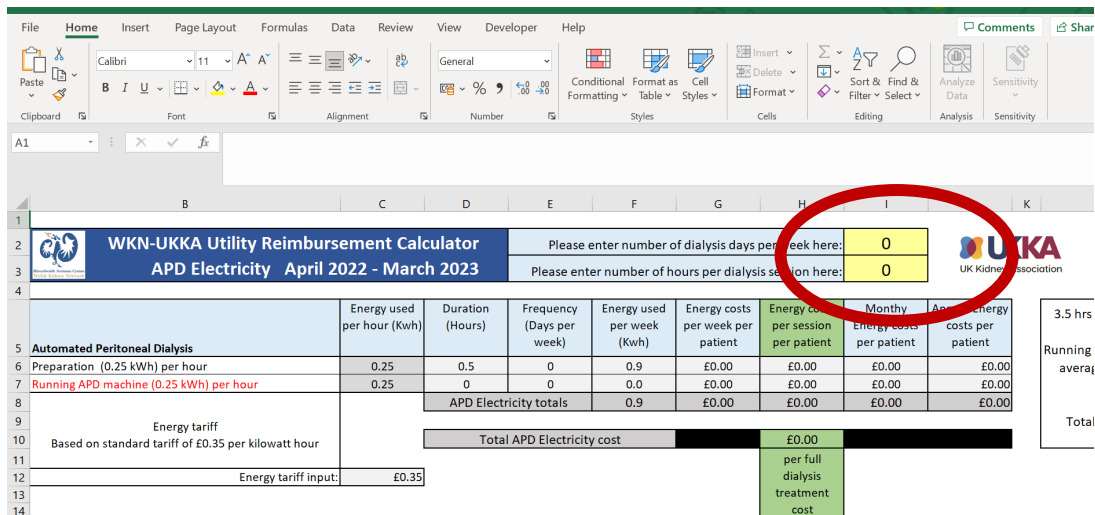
File Home Insert Page Layout Formulas Data Review View Developer Help

Comments Shar

Paste Clipboard

Calibri 11 A A

B I U

Font

Alignment

ab

General

% 9 .00 .00

Number

Conditional Formatting

Format as Table

Cell Styles

Styles

Insert Delete Format

Cells

Σ

Sort & Filter

Find & Select

Editing

Analyze Data

Analysis

Sensitivity

Sensitivity

A1

fx

| | B | C | D | E | F | G | H | I | J | K |
|---|---|---|---|---|---|---|---|---|---|---|
| 1 | | | | | | | | | | |
| 2 | WKN-UKKA Utility Reimbursement Calculator | | Please enter number of dialysis days per week here: | | | | | 0 | UKKA UK Kidney Association | |
| 3 | APD Electricity April 2022 - March 2023 | | Please enter number of hours per dialysis session here: | | | | | 0 | | |
| 4 | | | | | | | | | | |
| 5 | Automated Peritoneal Dialysis | Energy used per hour (Kwh) | Duration (Hours) | Frequency (Days per week) | Energy used per week (Kwh) | Energy costs per week per patient | Energy cost per session per patient | Monthy Energy costs per patient | Annual Energy costs per patient | |
| 6 | Preparation (0.25 kWh) per hour | 0.25 | 0.5 | 0 | 0.9 | £0.00 | £0.00 | £0.00 | £0.00 | |
| 7 | Running APD machine (0.25 kWh) per hour | 0.25 | 0 | 0 | 0.0 | £0.00 | £0.00 | £0.00 | £0.00 | |
| 8 | | | APD Electricity totals | | 0.9 | £0.00 | £0.00 | £0.00 | £0.00 | |
| 9 | Energy tariff | | | | | | | | | |
| 10 | Based on standard tariff of £0.35 per kilowatt hour | | Total APD Electricity cost | | | | £0.00 | | | |
| 11 | | | | | | | per full | | | |
| 12 | Energy tariff input: | £0.35 | | | | | dialysis | | | |
| 13 | | | | | | | treatment | | | |
| 14 | | | | | | | cost | | | |

3.5 hrs

Running

averag

Total